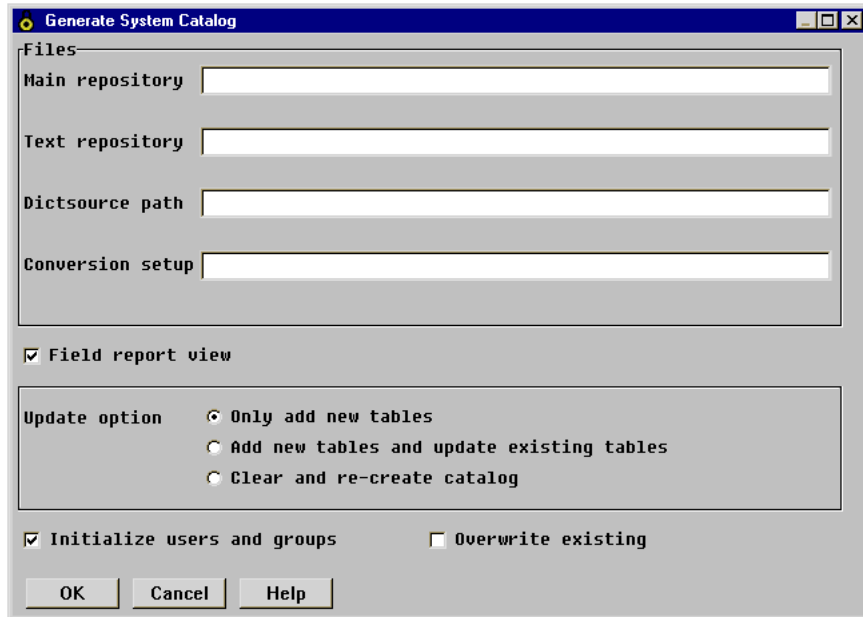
Generate System Catalog

Files

Main repository

Text repository

Dictsource path

Conversion setup

Field report view

Update option

Only add new tables

Add new tables and update existing tables

Clear and re-create catalog

Initialize users and groups

Overwrite existing

OK

Cancel

Help